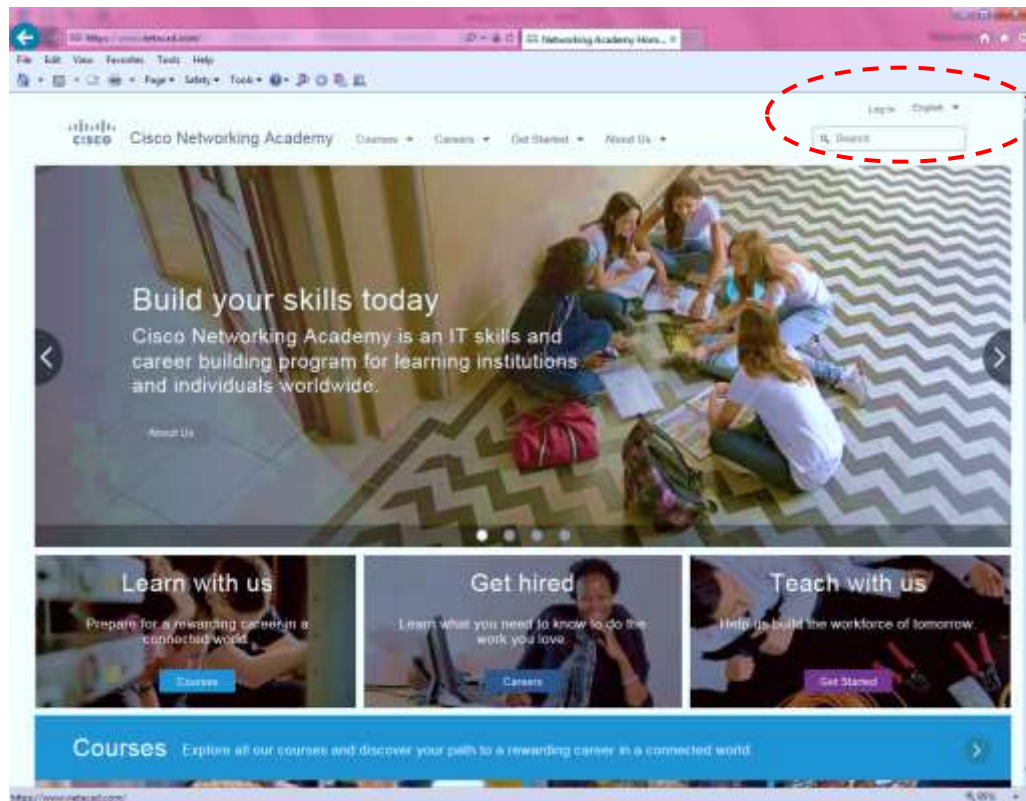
https://www.netacad.com/

Networking Academy Hom...

File Edit View Favorites Tools Help

Page ▾ Safety ▾ Tools ▾

Log in English ▾

Cisco Networking Academy Courses ▾ Careers ▾ Get Started ▾ About Us ▾

Search

Build your skills today

Cisco Networking Academy is an IT skills and career building program for learning institutions and individuals worldwide.

About Us

Learn with us

Prepare for a rewarding career in a connected world.

Courses

Get hired

Learn what you need to know to do the work you love.

Careers

Teach with us

Help us build the workforce of tomorrow.

Get Started

Courses Explore all our courses and discover your path to a rewarding career in a connected world.

https://www.netacad.com/

95%